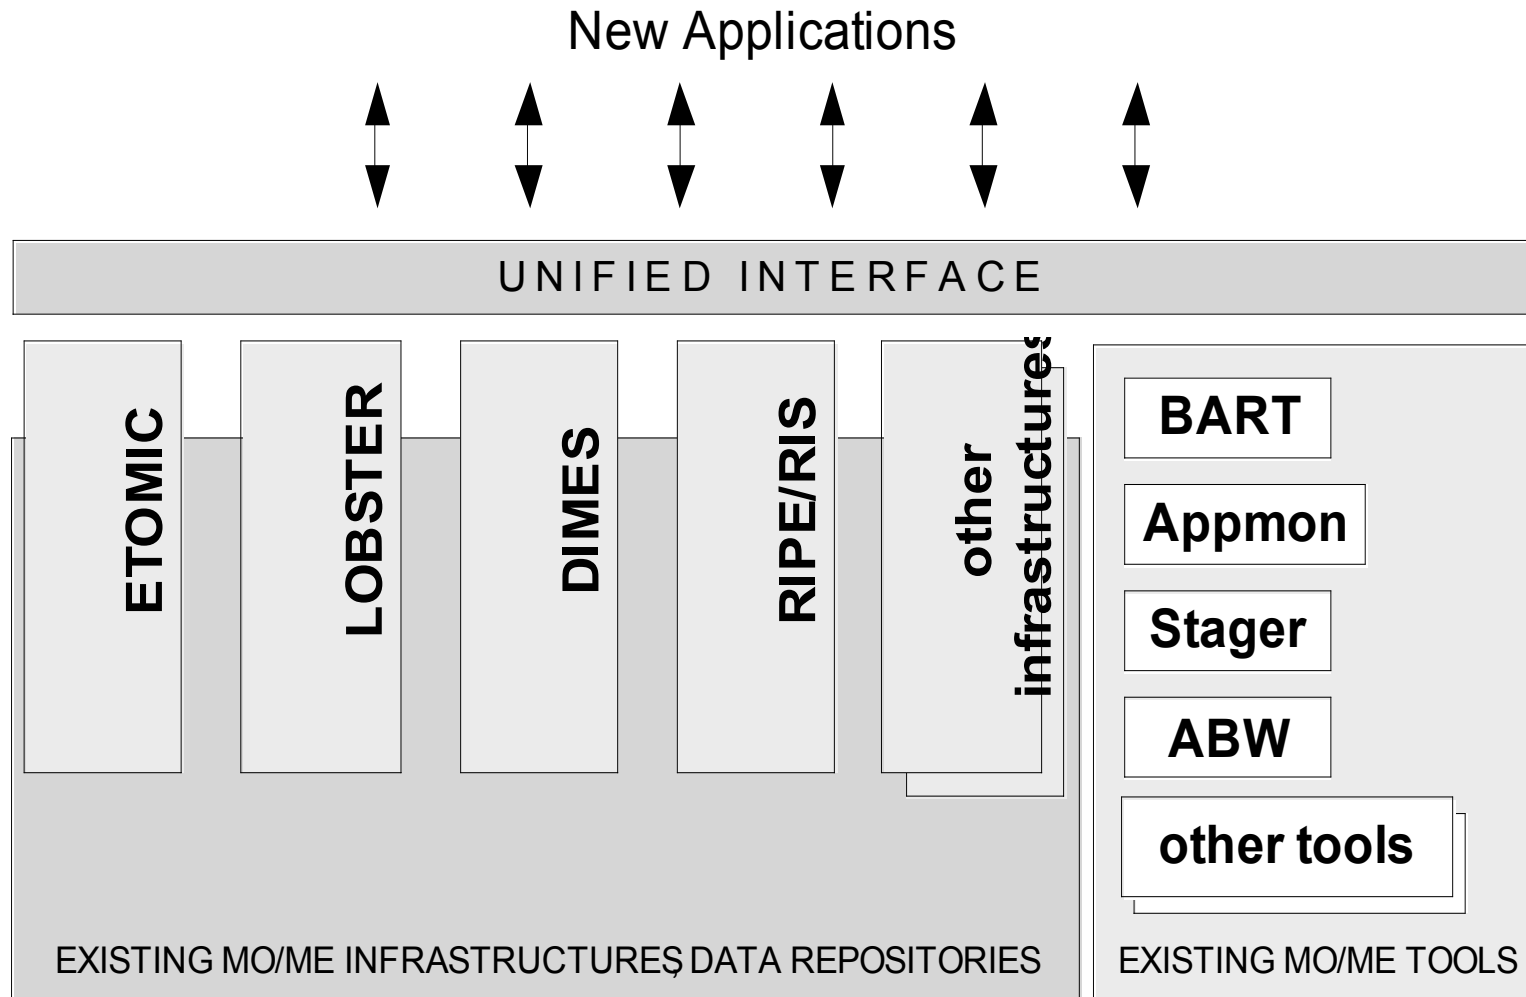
New Applications

UNIFIED INTERFACE

ETOMIC

LOBSTER

DIMES

RIPE/RIS

other infrastructures

BART

Appmon

Stager

ABW

other tools

EXISTING MO/ME INFRASTRUCTURES, DATA REPOSITORIES

EXISTING MO/ME TOOLS